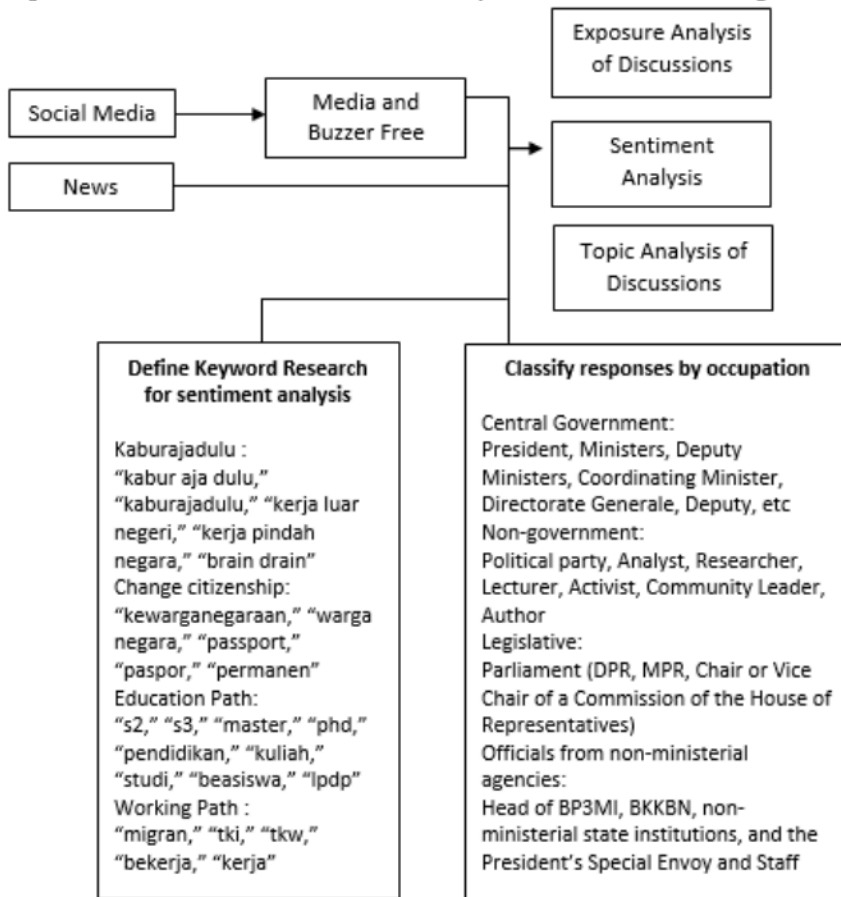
Social Media

Media and Buzzer Free

News

Exposure Analysis of Discussions

Sentiment Analysis

Topic Analysis of Discussions

**Define Keyword Research for sentiment analysis**

Kaburajadulu :
“kabur aja dulu,” “kaburajadulu,” “kerja luar negeri,” “kerja pindah negara,” “brain drain”
Change citizenship:
“kewarganegaraan,” “warga negara,” “passport,” “paspor,” “permanen”
Education Path:
“s2,” “s3,” “master,” “phd,” “pendidikan,” “kuliah,” “studi,” “beasiswa,” “lpdp”
Working Path :
“migran,” “tki,” “tkw,” “bekerja,” “kerja”

**Classify responses by occupation**

Central Government:
President, Ministers, Deputy Ministers, Coordinating Minister, Directorate Generale, Deputy, etc
Non-government:
Political party, Analyst, Researcher, Lecturer, Activist, Community Leader, Author
Legislative:
Parliament (DPR, MPR, Chair or Vice Chair of a Commission of the House of Representatives)
Officials from non-ministerial agencies:
Head of BP3MI, BKKBN, non-ministerial state institutions, and the President’s Special Envoy and Staff